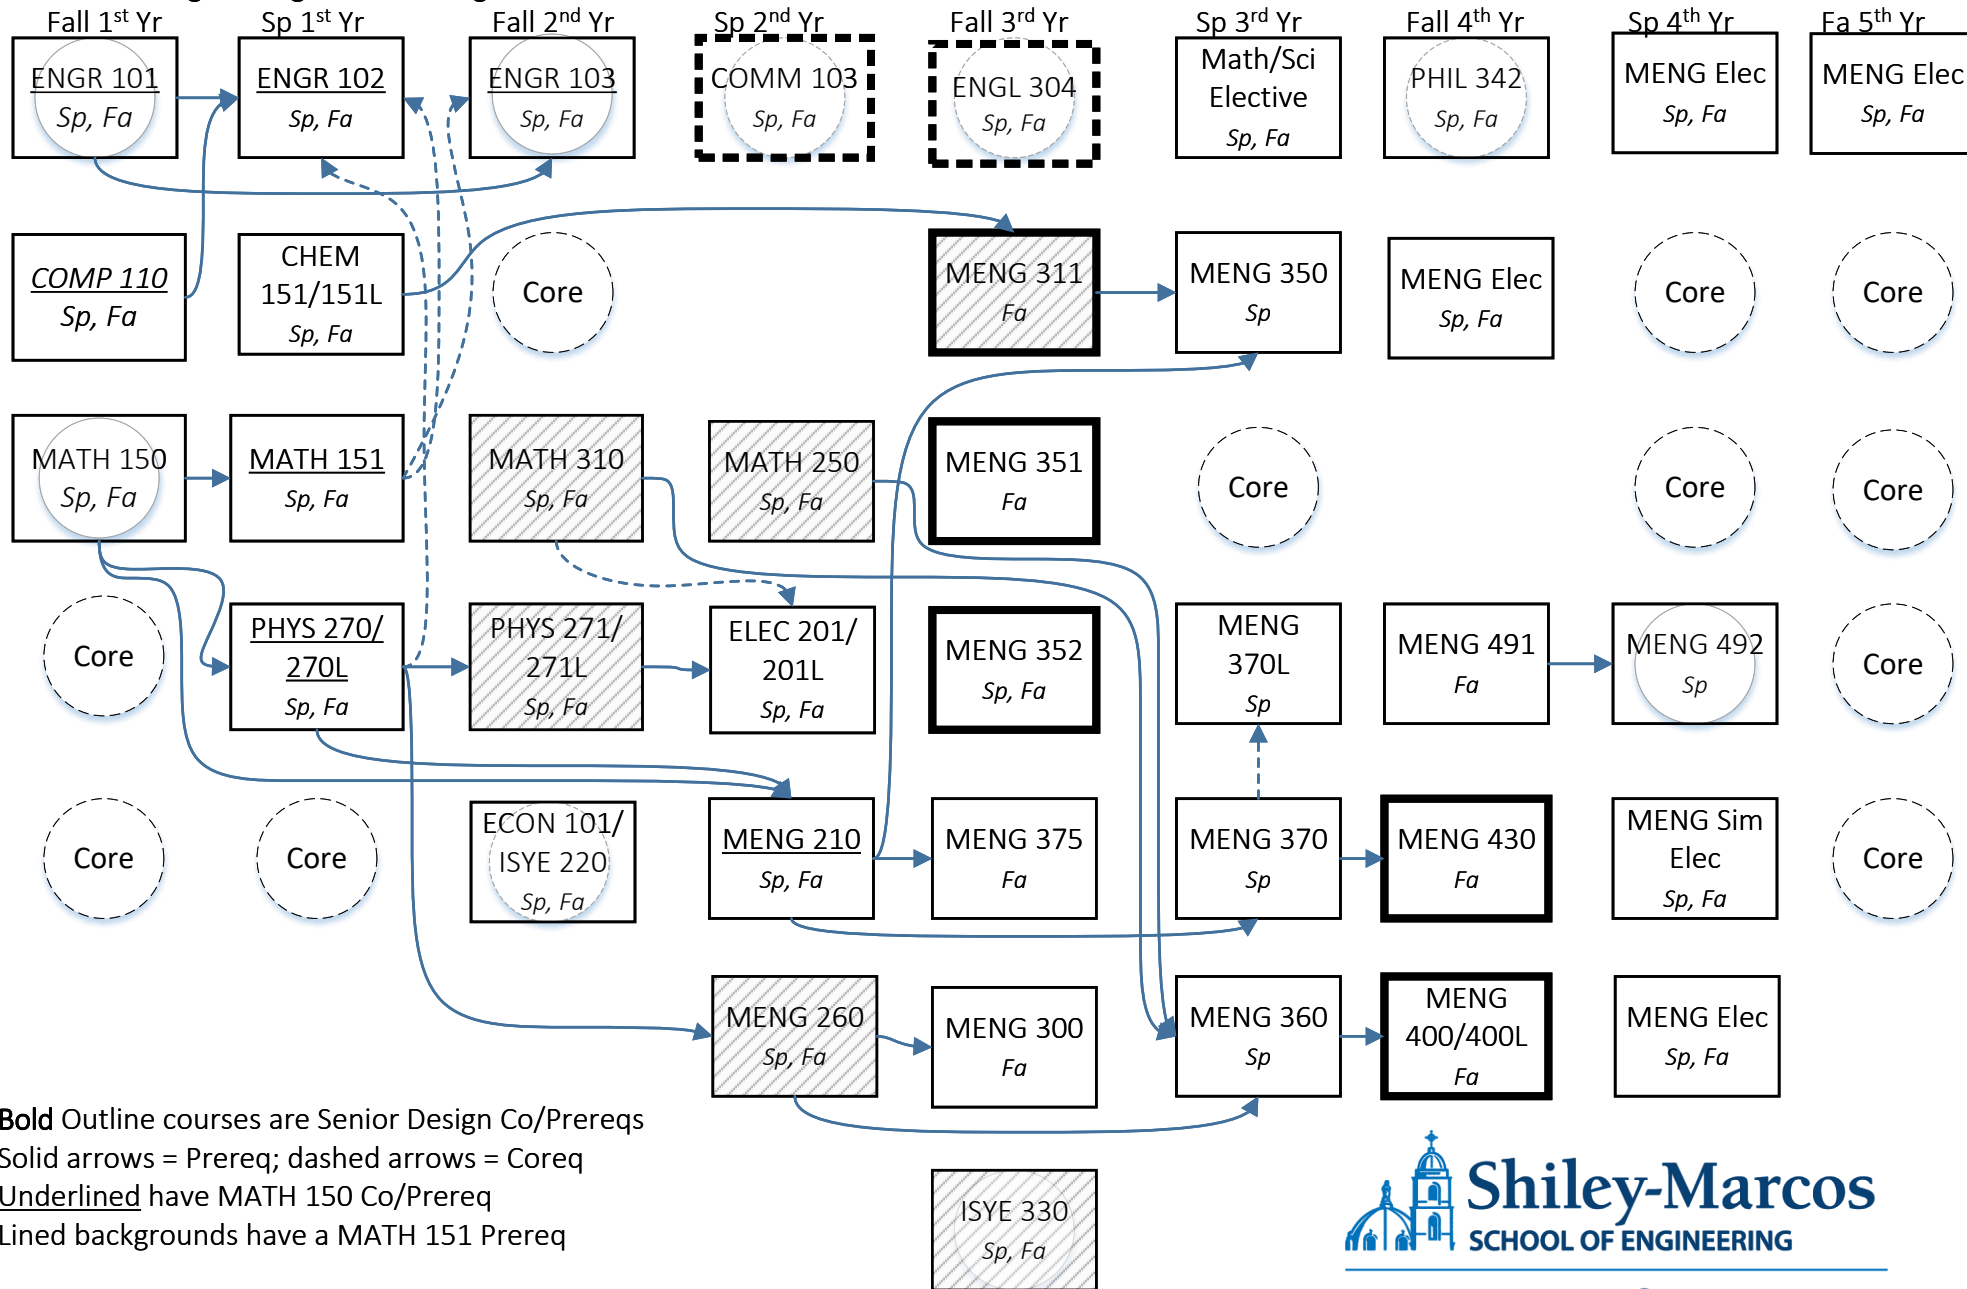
Fall 1st Yr | Sp 1st Yr | Fall 2nd Yr | Sp 2nd Yr | Fall 3rd Yr | Sp 3rd Yr | Fall 4th Yr | Sp 4th Yr | Fa 5th Yr

ENGR 101 Sp, Fa
ENGR 102 Sp, Fa
ENGR 103 Sp, Fa
COMM 103 Sp, Fa
ENGL 304 Sp, Fa
Math/Sci Elective Sp, Fa
PHIL 342 Sp, Fa
MENG Elec Sp, Fa
MENG Elec Sp, Fa

COMP 110 Sp, Fa
CHEM 151/151L Sp, Fa
Core
MENG 311 Fa
MENG 350 Sp
MENG Elec Sp, Fa
Core
Core

MATH 150 Sp, Fa
MATH 151 Sp, Fa
MATH 310 Sp, Fa
MATH 250 Sp, Fa
MENG 351 Fa
Core
Core
Core

Core
PHYS 270/ 270L Sp, Fa
PHYS 271/ 271L Sp, Fa
ELEC 201/ 201L Sp, Fa
MENG 352 Sp, Fa
MENG 370L Sp
MENG 491 Fa
MENG 492 Sp
Core

Core
Core
ECON 101/ ISYE 220 Sp, Fa
MENG 210 Sp, Fa
MENG 375 Fa
MENG 370 Sp
MENG 430 Fa
MENG Sim Elec Sp, Fa
Core

MENG 260 Sp, Fa
MENG 300 Fa
MENG 360 Sp
MENG 400/400L Fa
MENG Elec Sp, Fa

Bold Outline courses are Senior Design Co/Prereqs
Solid arrows = Prereq; dashed arrows = Coreq
Underlined have MATH 150 Co/Prereq
Lined backgrounds have a MATH 151 Prereq

ISYE 330 Sp, Fa

Shiley-Marcos
SCHOOL OF ENGINEERING